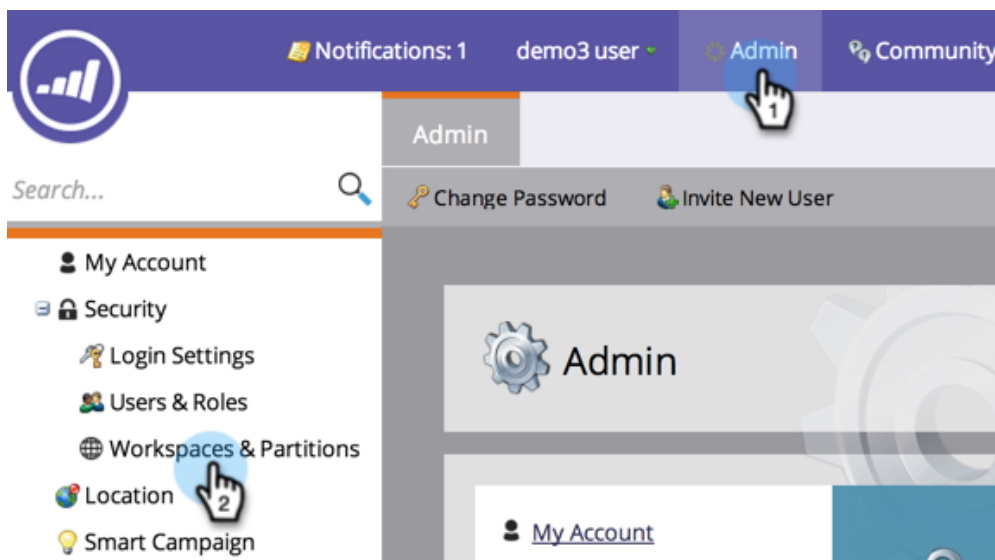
Notifications: 1 demo3 user Admin Community

Admin

Search...

Change Password Invite New User

My Account

Security

Login Settings

Users & Roles

Workspaces & Partitions

Location

Smart Campaign

Admin

My Account

1

2